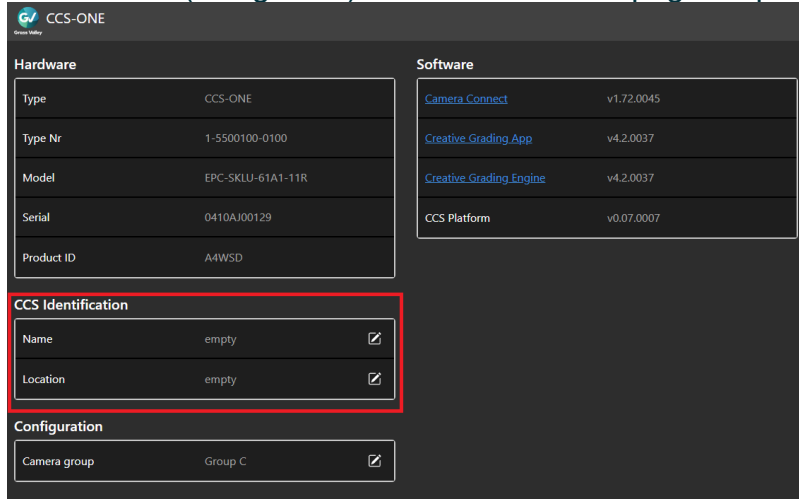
GV Grass Valley CCS-ONE

Hardware

| Type | CCS-ONE |
|---|---|
| Type Nr | 1-5500100-0100 |
| Model | EPC-SKLU-61A1-11R |
| Serial | 0410AJ00129 |
| Product ID | A4WSD |

Software

| Camera Connect | v1.72.0045 |
|---|---|
| Creative Grading App | v4.2.0037 |
| Creative Grading Engine | v4.2.0037 |
| CCS Platform | v0.07.0007 |

CCS Identification

| Name | empty |
|---|---|
| Location | empty |

Configuration

| Camera group | Group C |
|---|---|